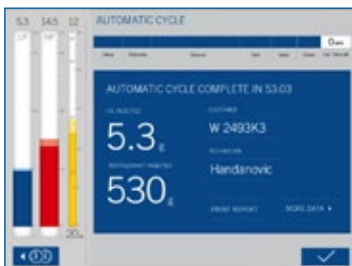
5.3 14.5 12

LP HP

AUTOMATIC CYCLE

0 sec

AUTOMATIC CYCLE COMPLETE IN 53:03

OIL INJECTED

5.3 g

CUSTOMER

W 2493K3

TECHNICIAN

Handanovic

REFRIGERANT INJECTED

530 g

PRINT REPORT

MORE DATA ▸

20